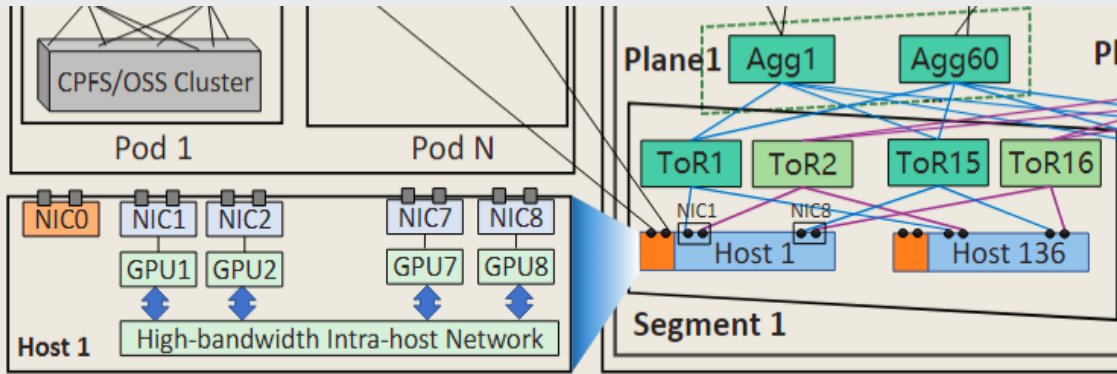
CPFS/OSS Cluster

Pod 1

Pod N

NIC0 NIC1 NIC2 NIC7 NIC8

GPU1 GPU2 GPU7 GPU8

High-bandwidth Intra-host Network

Host 1

Plane1

Agg1 Agg60

Pl

ToR1 ToR2 ToR15 ToR16

NIC1 NIC8

Host 1

Host 136

Segment 1